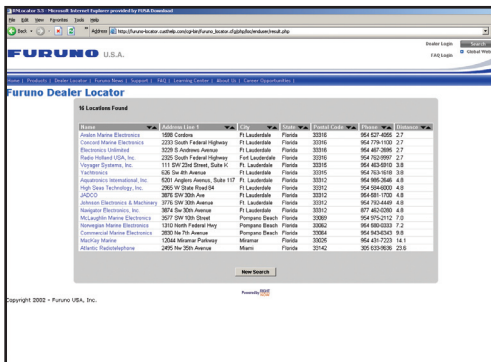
EFN Locator 5.5 - Microsoft Internet Explorer provided by PUSA Download

File Edit View Favorites Tools Help

Back Address http://furuno-locator.custhelp.com/cgi-bin/furuno_locator.cfg/php/loc/enduser/result.php

FURUNO U.S.A.

Dealer Login Search
FAQ Login Global Web

Home | Products | Dealer Locator | Furuno News | Support | FAQ | Learning Center | About Us | Career Opportunities |

Furuno Dealer Locator

16 Locations Found

| Name | Address Line 1 | City | State | Postal Code | Phone | Distance |
|---|---|---|---|---|---|---|
| Avalon Marine Electronics | 1698 Cordova | Ft Lauderdale | Florida | 33316 | 954 527-4555 | 2.7 |
| Concord Marine Electronics | 2233 South Federal Highway | Ft Lauderdale | Florida | 33316 | 954 779-1100 | 2.7 |
| Electronics Unlimited | 3229 S Andrews Avenue | Ft Lauderdale | Florida | 33316 | 954 467-2695 | 2.7 |
| Radio Holland USA, Inc. | 2325 South Federal Highway | Fort Lauderdale | Florida | 33316 | 954 762-8997 | 2.7 |
| Voyager Systems, Inc. | 111 SW 23rd Street, Suite K | Ft. Lauderdale | Florida | 33315 | 954 463-6910 | 3.8 |
| Yachtronics | 626 Sw 4th Avenue | Fort Lauderdale | Florida | 33315 | 954 763-1618 | 3.8 |
| Aquatronics International, Inc. | 5201 Anglers Avenue, Suite 117 | Ft. Lauderdale | Florida | 33312 | 954 966-3646 | 4.8 |
| High Seas Technology, Inc. | 2905 W State Road 84 | Ft Lauderdale | Florida | 33312 | 954 584-6000 | 4.8 |
| JADCO | 3876 SW 30th Ave | Ft Lauderdale | Florida | 33312 | 954 581-1700 | 4.8 |
| Johnson Electronics & Machinery | 3776 SW 30th Avenue | Ft. Lauderdale | Florida | 33312 | 954 792-4449 | 4.8 |
| Navigator Electronics, Inc. | 3874 Sw 30th Avenue | Ft Lauderdale | Florida | 33312 | 877 462-0260 | 4.8 |
| McLaughlin Marine Electronics | 3577 SW 10th Street | Pompano Beach | Florida | 33069 | 954 975-2112 | 7.0 |
| Norwegian Marine Electronics | 1310 North Federal Hwy | Pompano Beach | Florida | 33062 | 954 580-0333 | 7.2 |
| Commercial Marine Electronics | 3830 Ne 7th Avenue | Pompano Beach | Florida | 33064 | 954 9434545 | 9.8 |
| MacKay Marine | 12044 Miramar Parkway | Miramar | Florida | 33025 | 954 431-7223 | 14.1 |
| Atlantic Radiotelephone | 2495 Nw 35th Avenue | Miami | Florida | 33142 | 305 633-9636 | 23.6 |

New Search

Powered by RNT

Copyright 2002 - Furuno USA, Inc.